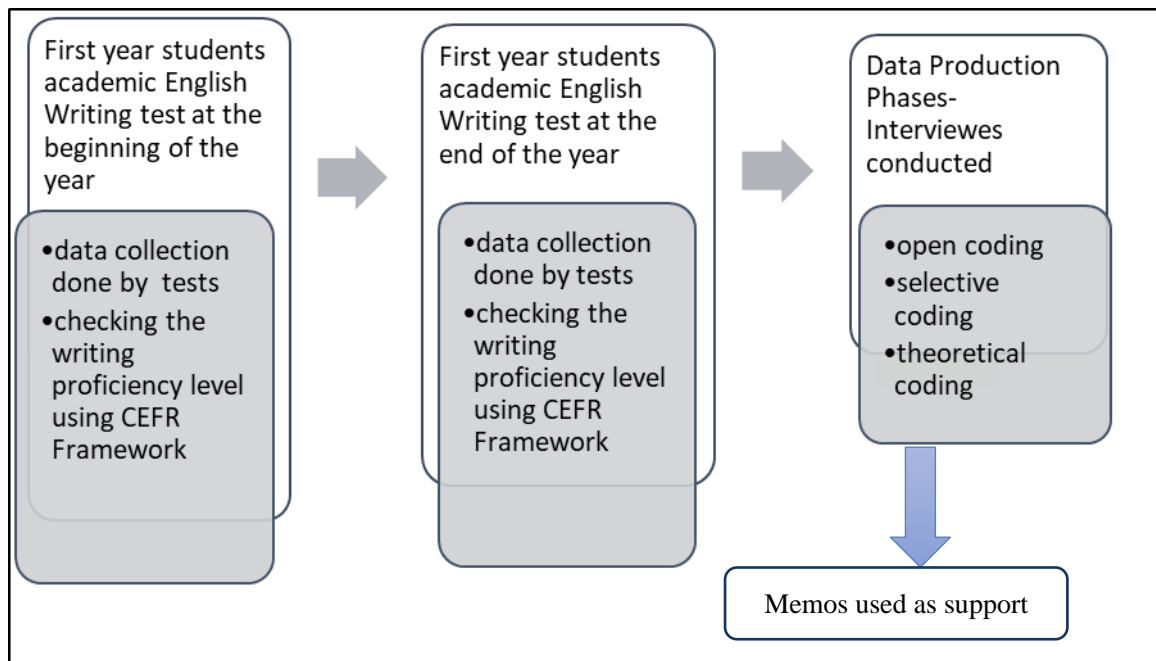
First year students academic English Writing test at the beginning of the year

•data collection done by tests
•checking the writing proficiency level using CEFR Framework

First year students academic English Writing test at the end of the year

•data collection done by tests
•checking the writing proficiency level using CEFR Framework

Data Production Phases- Interviewes conducted

•open coding
•selective coding
•theoretical coding

Memos used as support